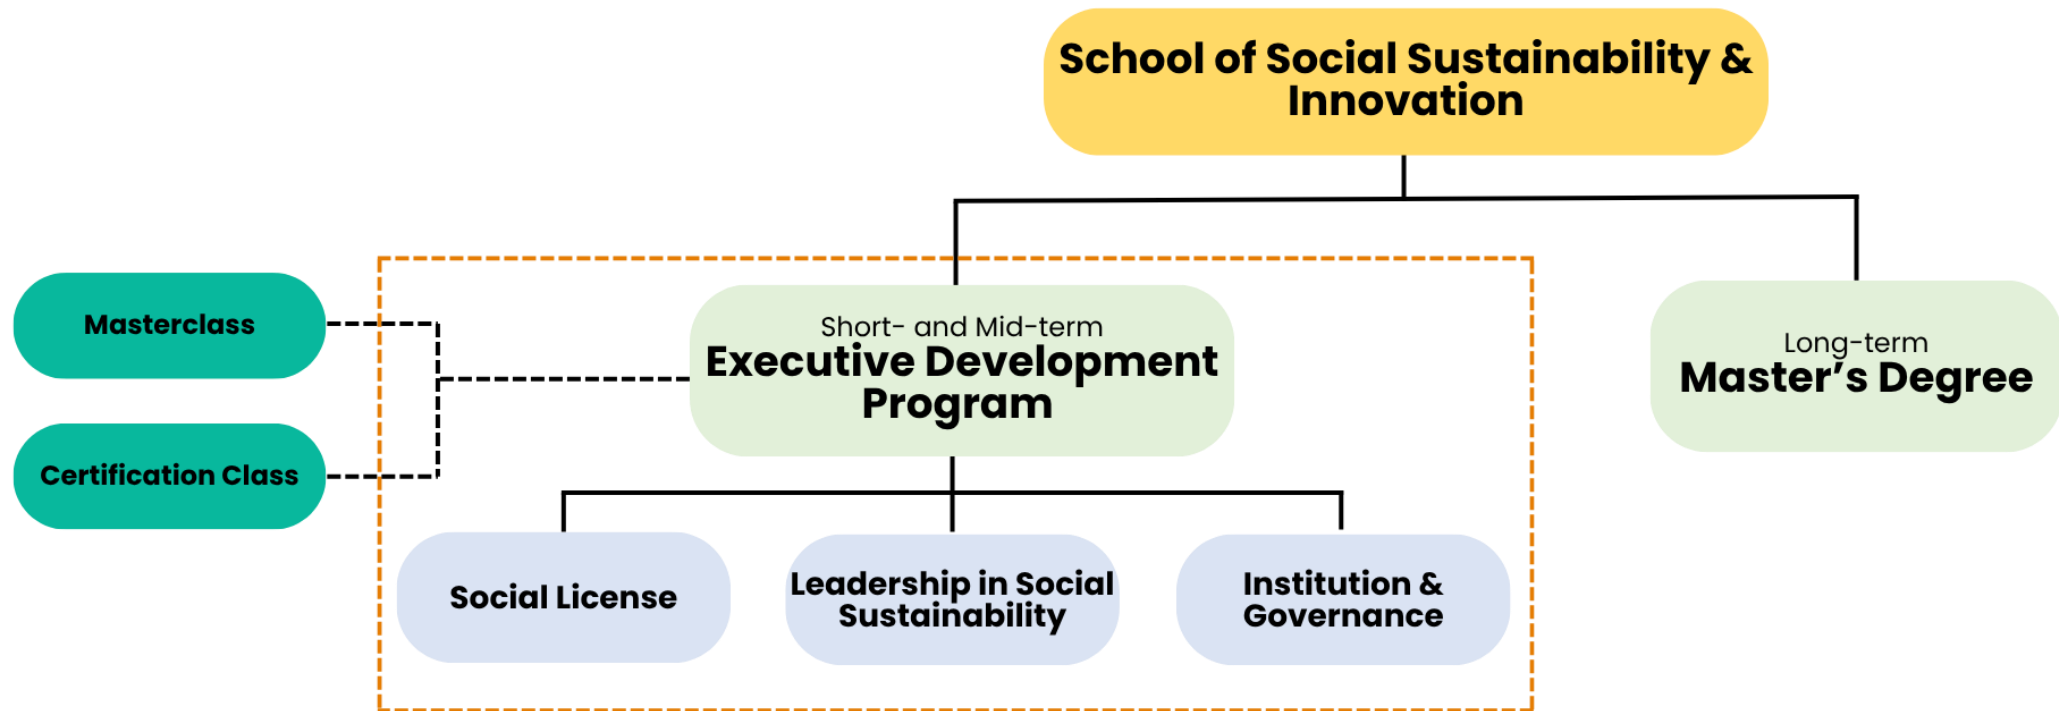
School of Social Sustainability & Innovation

Masterclass

Certification Class

Short- and Mid-term
Executive Development Program

Long-term
Master’s Degree

Social License

Leadership in Social Sustainability

Institution & Governance